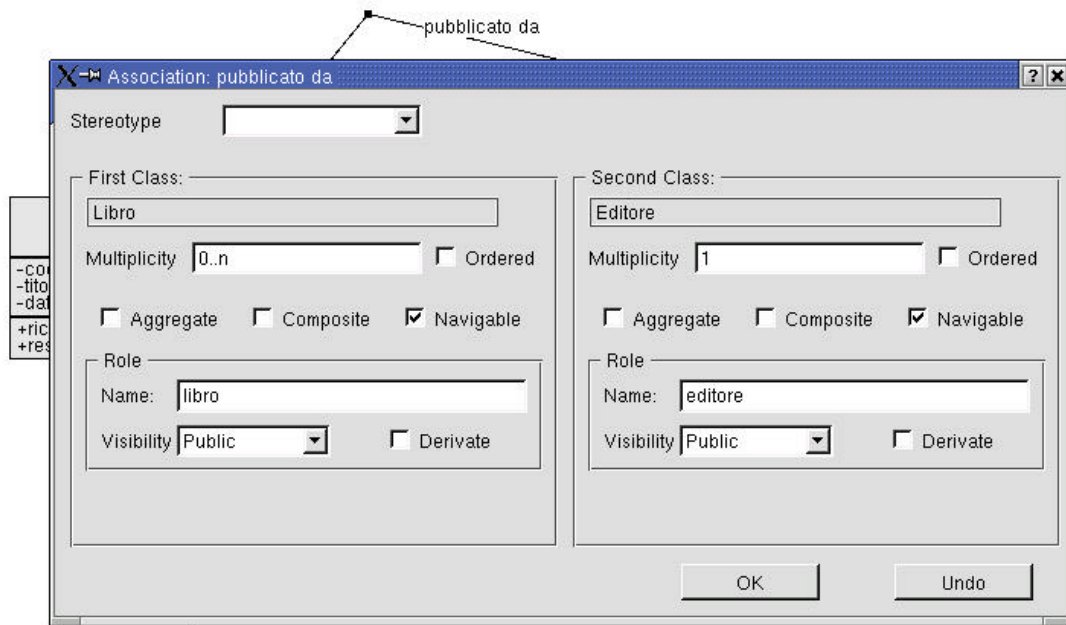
pubblicato da

Association: pubblicato da

?

Stereotype

First Class:

Libro

Multiplicity 0..n

Ordered

Aggregate

Composite

Navigable

Role

Name: libro

Visibility Public

Derivate

Second Class:

Editore

Multiplicity 1

Ordered

Aggregate

Composite

Navigable

Role

Name: editore

Visibility Public

Derivate

OK

Undo

-co
-tito
-dat
+ric
+res